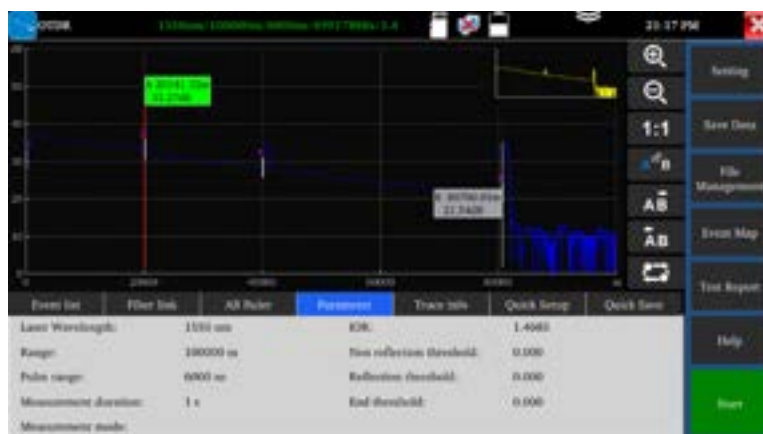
OTDR

1550nm/100000m/6000ns/0.9517868s/1.4

21:17 PM

Setting

Save Data

File Management

Event Map

Test Report

Help

Start

1:1

AB

AB

AB

A 20141.32m 33.2766

B 80760.0m 22.2428

Event list

Fiber link

All Pulse

Parameter

Trace info

Quick Setup

Quick Save

| | | | |
|---|---|---|---|
| Laser Wavelength: | 1550 nm | IOR: | 1.4685 |
| Range: | 100000 m | Non reflection threshold: | 0.000 |
| Pulse range: | 6000 ns | Reflection threshold: | 0.000 |
| Measurement duration: | 1 s | End threshold: | 0.000 |
| Measurement mode: | | | |